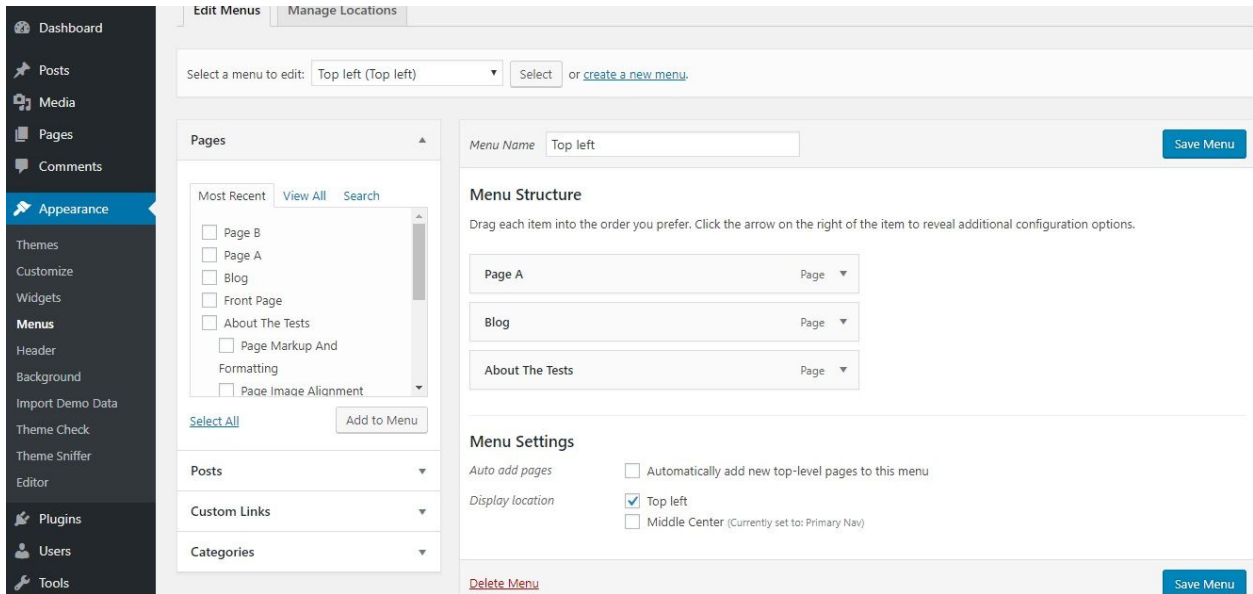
Dashboard
Posts
Media
Pages
Comments
Appearance
Themes
Customize
Widgets
Menus
Header
Background
Import Demo Data
Theme Check
Theme Sniffer
Editor
Plugins
Users
Tools

Edit Menus | Manage Locations

Select a menu to edit: Top left (Top left) Select or create a new menu.

Pages

Most Recent | View All | Search

Page B
Page A
Blog
Front Page
About The Tests
Page Markup And Formatting
Page Image Alignment

Select All
Add to Menu

Posts

Custom Links

Categories

Menu Name Top left
Save Menu

Menu Structure

Drag each item into the order you prefer. Click the arrow on the right of the item to reveal additional configuration options.

| Page A | Page |
|---|---|
| Blog | Page |
| About The Tests | Page |

Menu Settings

Auto add pages
Automatically add new top-level pages to this menu

Display location
Top left
Middle Center (Currently set to: Primary Nav)

Delete Menu
Save Menu